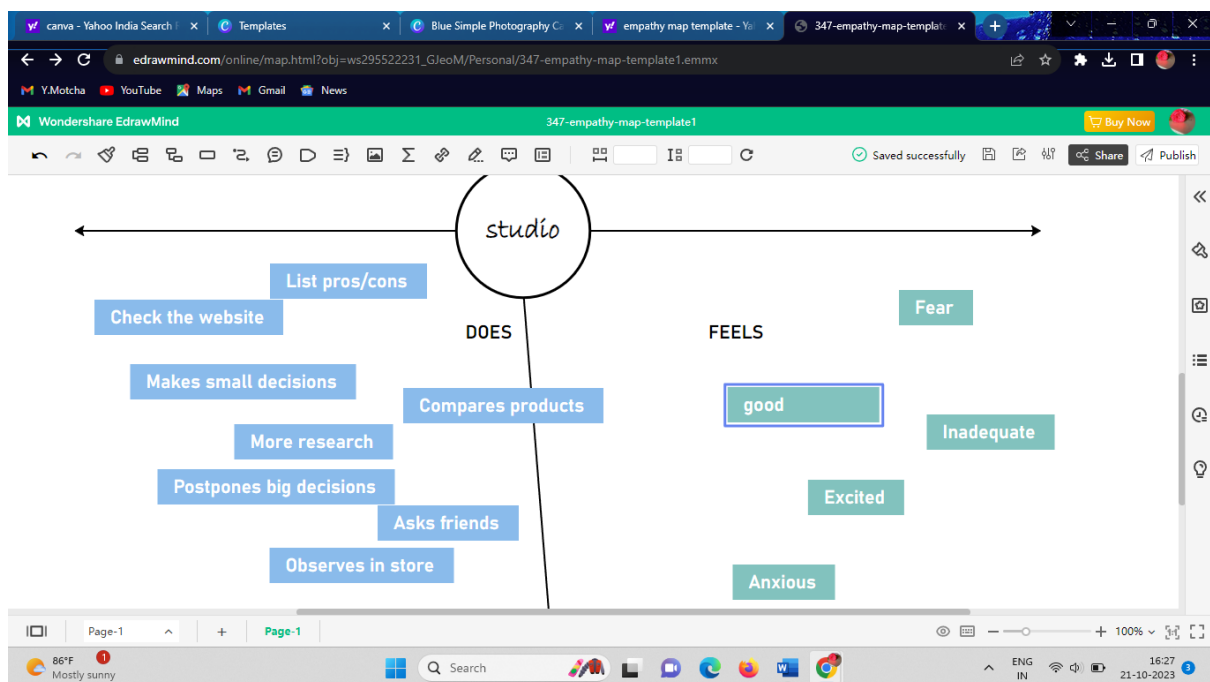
canva - Yahoo India Search
Templates
Blue Simple Photography Ca
empathy map template - Ya
347-empathy-map-template

edrawmind.com/online/map.html?obj=ws295522231_GJeoM/Personal/347-empathy-map-template1.emmx

Y.Motcha YouTube Maps Gmail News

Wondershare EdrawMind
347-empathy-map-template1
Buy Now

Saved successfully
Share
Publish

studio

List pros/cons
Check the website
DOES
FEELS
Fear
Makes small decisions
Compares products
good
More research
Inadequate
Postpones big decisions
Excited
Asks friends
Observes in store
Anxious

Page-1
Page-1
100%

86°F
Mostly sunny
Search
ENG
IN
16:27
21-10-2023